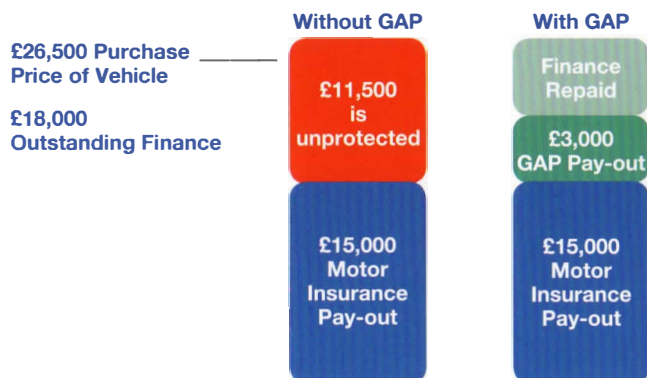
£26,500 Purchase Price of Vehicle

£18,000 Outstanding Finance

Without GAP

£11,500 is unprotected

£15,000 Motor Insurance Pay-out

With GAP

Finance Repaid

£3,000 GAP Pay-out

£15,000 Motor Insurance Pay-out